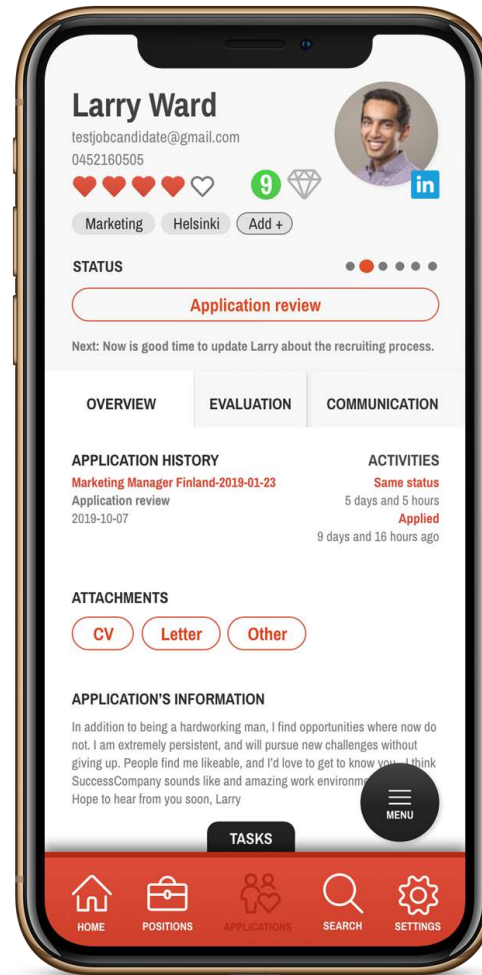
Larry Ward
testjobcandidate@gmail.com
0452160505

in

9

Marketing Helsinki Add +

STATUS

Application review

Next: Now is good time to update Larry about the recruiting process.

OVERVIEW EVALUATION COMMUNICATION

APPLICATION HISTORY
Marketing Manager Finland-2019-01-23
Application review
2019-10-07

ACTIVITIES
Same status
5 days and 5 hours
Applied
9 days and 16 hours ago

ATTACHMENTS
CV Letter Other

APPLICATION'S INFORMATION
In addition to being a hardworking man, I find opportunities where now do not. I am extremely persistent, and will pursue new challenges without giving up. People find me likeable, and I'd love to get to know you. I think SuccessCompany sounds like and amazing work environme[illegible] Hope to hear from you soon, Larry

MENU

TASKS

HOME POSITIONS APPLICATIONS SEARCH SETTINGS